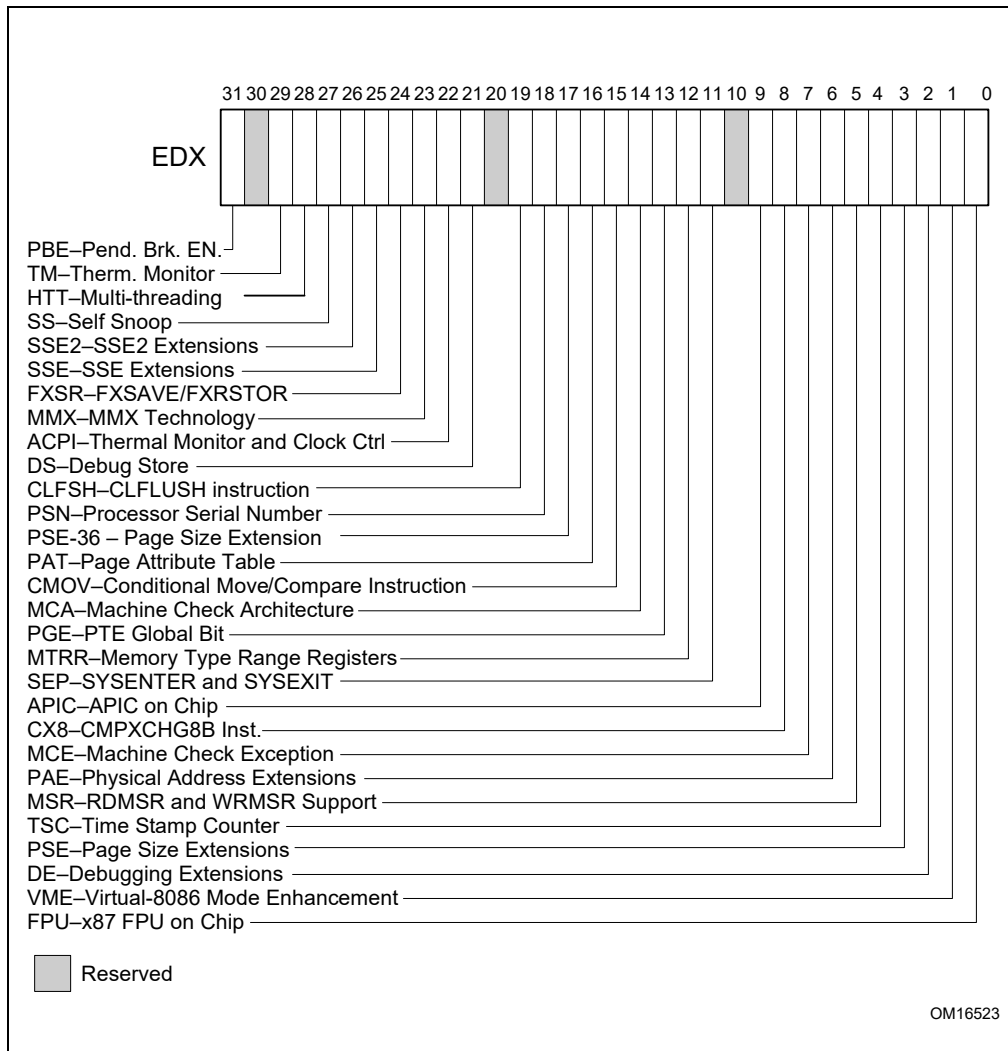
31 30 29 28 27 26 25 24 23 22 21 20 19 18 17 16 15 14 13 12 11 10 9 8 7 6 5 4 3 2 1 0

EDX

PBE–Pend. Brk. EN.
TM–Therm. Monitor
HTT–Multi-threading
SS–Self Snoop
SSE2–SSE2 Extensions
SSE–SSE Extensions
FXSR–FXSAVE/FXRSTOR
MMX–MMX Technology
ACPI–Thermal Monitor and Clock Ctrl
DS–Debug Store
CLFSH–CLFLUSH instruction
PSN–Processor Serial Number
PSE-36 – Page Size Extension
PAT–Page Attribute Table
CMOV–Conditional Move/Compare Instruction
MCA–Machine Check Architecture
PGE–PTE Global Bit
MTRR–Memory Type Range Registers
SEP–SYSENTER and SYSEXIT
APIC–APIC on Chip
CX8–CMPXCHG8B Inst.
MCE–Machine Check Exception
PAE–Physical Address Extensions
MSR–RDMSR and WRMSR Support
TSC–Time Stamp Counter
PSE–Page Size Extensions
DE–Debugging Extensions
VME–Virtual-8086 Mode Enhancement
FPU–x87 FPU on Chip

Reserved

OM16523